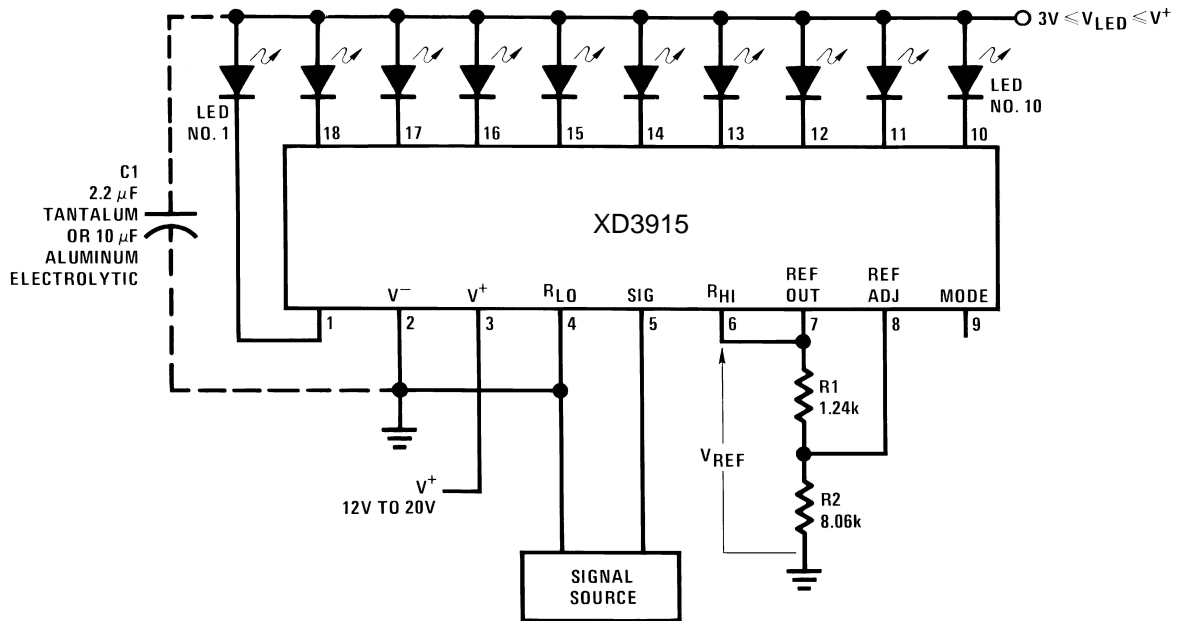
$3V \leq V_{LED} \leq V^+$

LED NO. 1

18 17 16 15 14 13 12 11 10

LED NO. 10

C1
2.2 $\mu$F
TANTALUM
OR 10 $\mu$F
ALUMINUM
ELECTROLYTIC

XD3915

$V^-$ $V^+$ $R_{LO}$ SIG $R_{HI}$ REF OUT REF ADJ MODE

1 2 3 4 5 6 7 8 9

R1
1.24k

$V_{REF}$

R2
8.06k

$V^+$
12V TO 20V

SIGNAL SOURCE